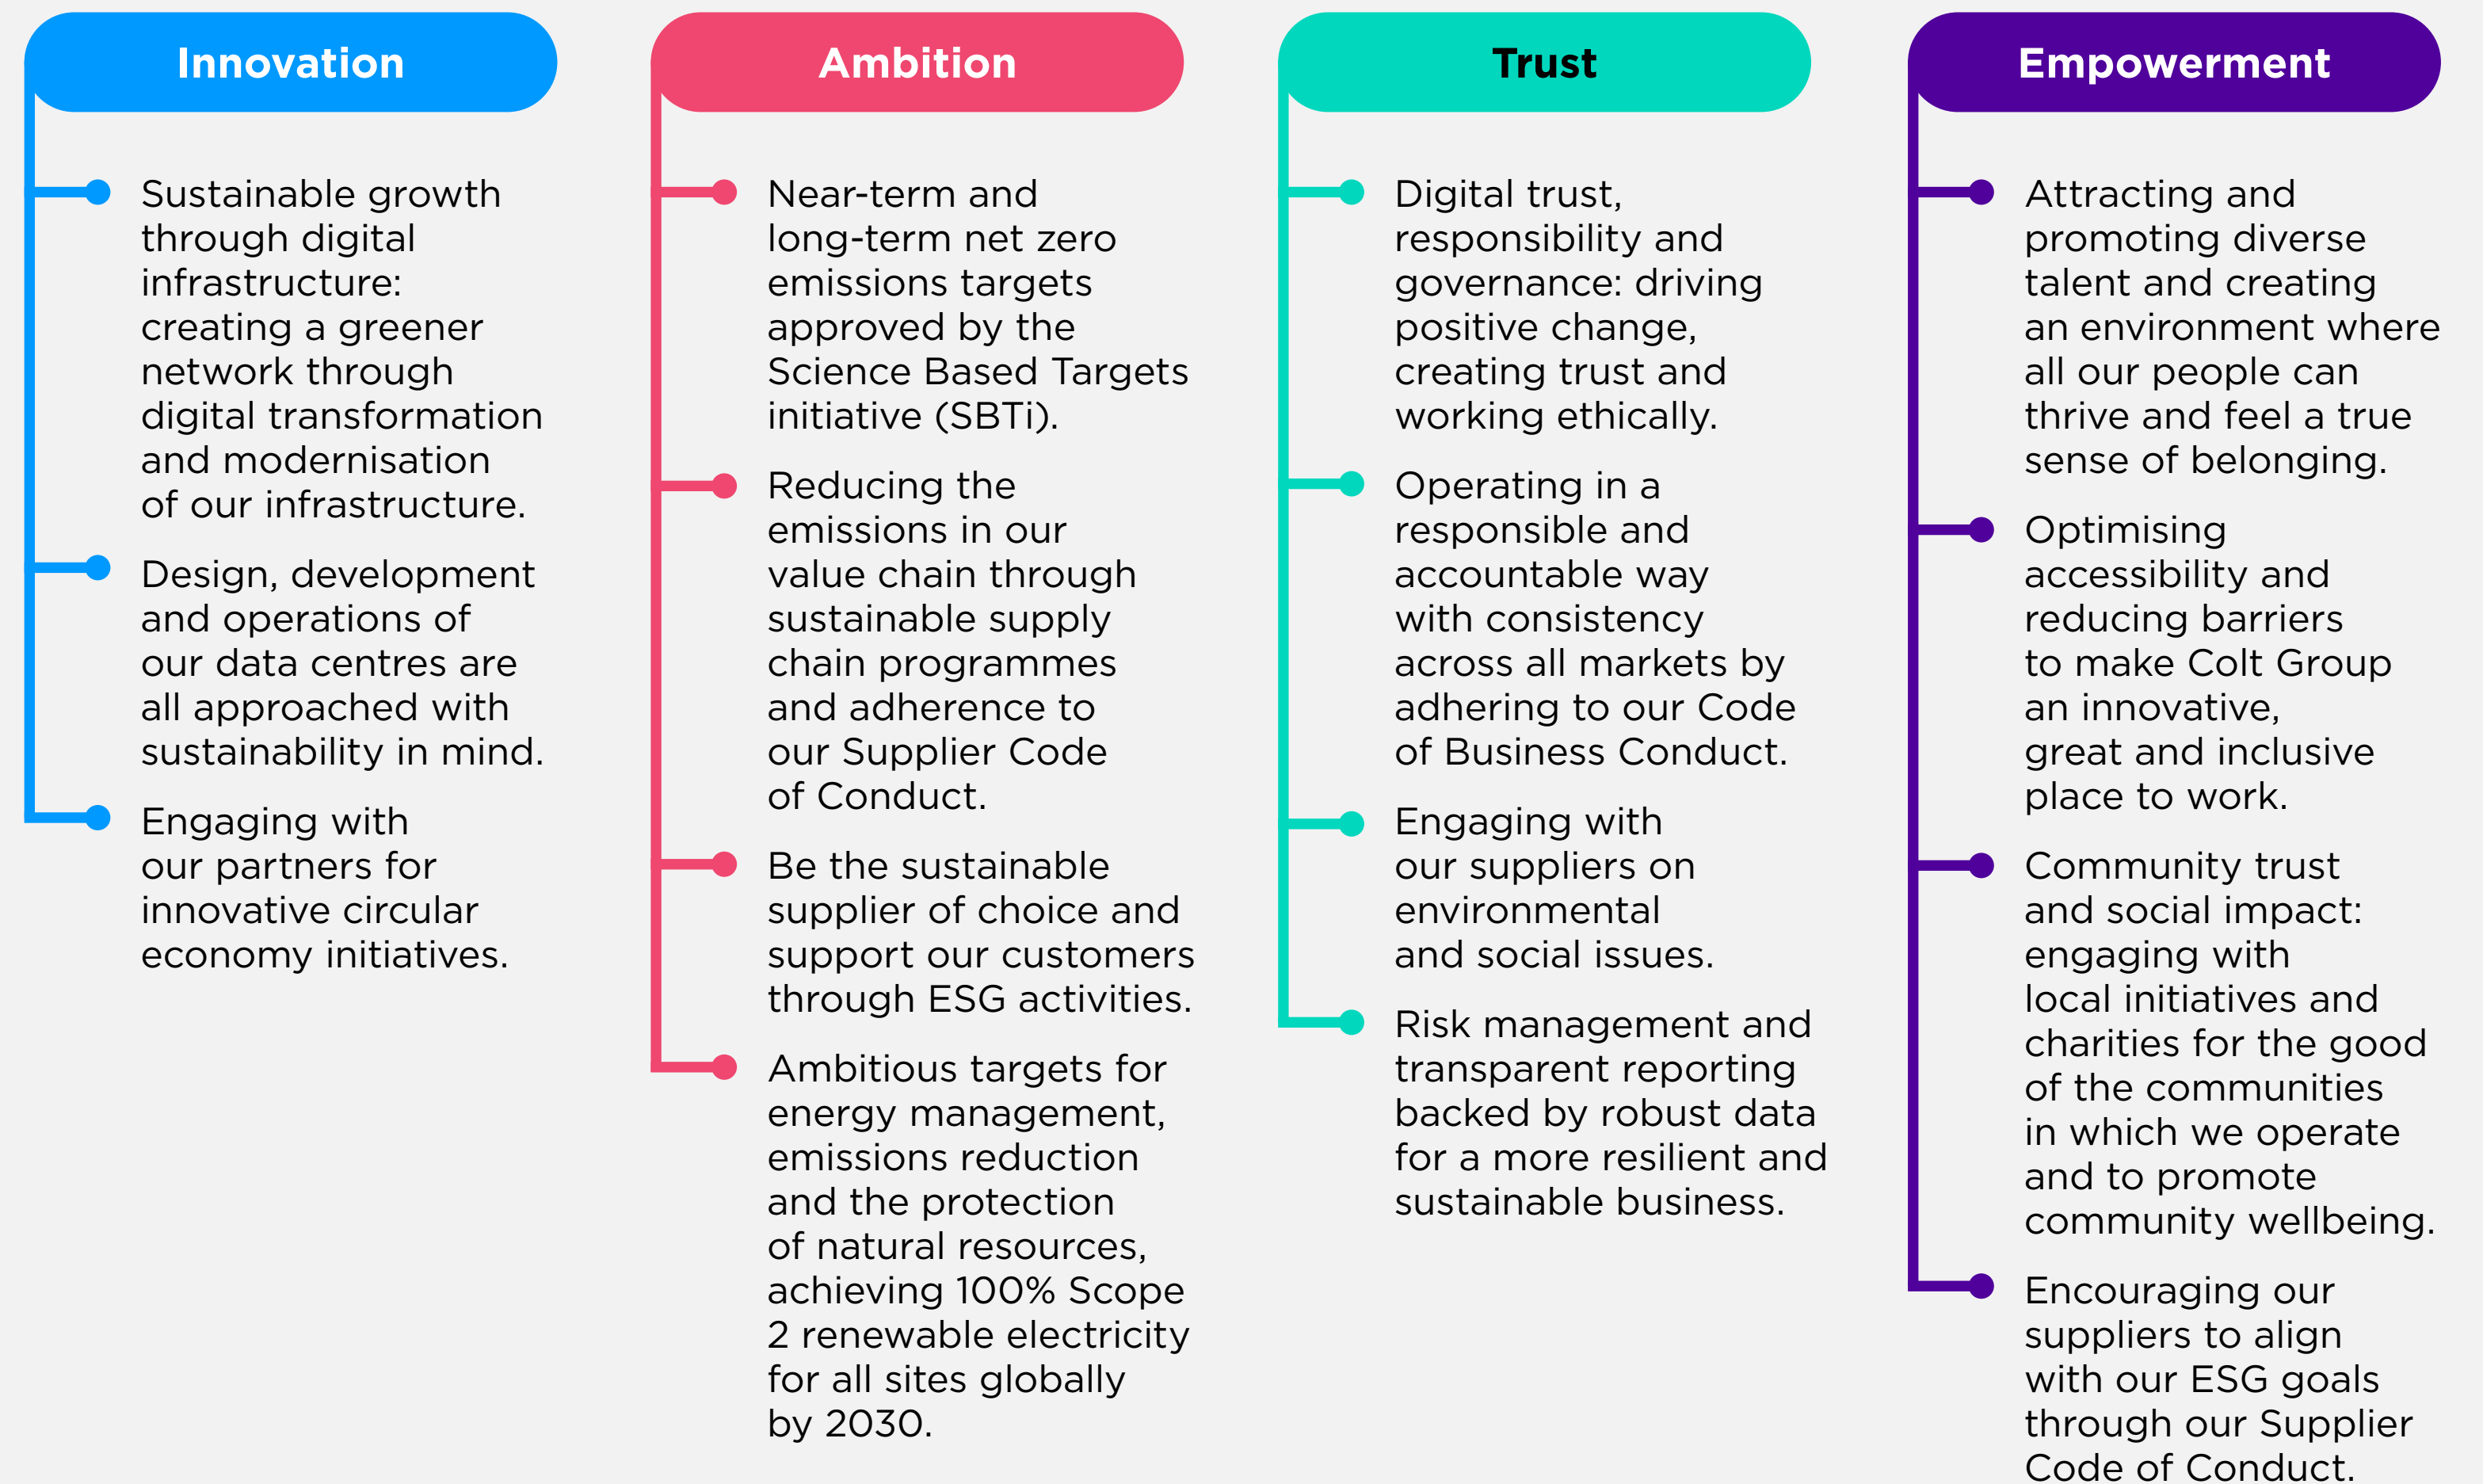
Innovation

Sustainable growth through digital infrastructure: creating a greener network through digital transformation and modernisation of our infrastructure.

Design, development and operations of our data centres are all approached with sustainability in mind.

Engaging with our partners for innovative circular economy initiatives.

Ambition

Near-term and long-term net zero emissions targets approved by the Science Based Targets initiative (SBTi).

Reducing the emissions in our value chain through sustainable supply chain programmes and adherence to our Supplier Code of Conduct.

Be the sustainable supplier of choice and support our customers through ESG activities.

Ambitious targets for energy management, emissions reduction and the protection of natural resources, achieving 100% Scope 2 renewable electricity for all sites globally by 2030.

Trust

Digital trust, responsibility and governance: driving positive change, creating trust and working ethically.

Operating in a responsible and accountable way with consistency across all markets by adhering to our Code of Business Conduct.

Engaging with our suppliers on environmental and social issues.

Risk management and transparent reporting backed by robust data for a more resilient and sustainable business.

Empowerment

Attracting and promoting diverse talent and creating an environment where all our people can thrive and feel a true sense of belonging.

Optimising accessibility and reducing barriers to make Colt Group an innovative, great and inclusive place to work.

Community trust and social impact: engaging with local initiatives and charities for the good of the communities in which we operate and to promote community wellbeing.

Encouraging our suppliers to align with our ESG goals through our Supplier Code of Conduct.